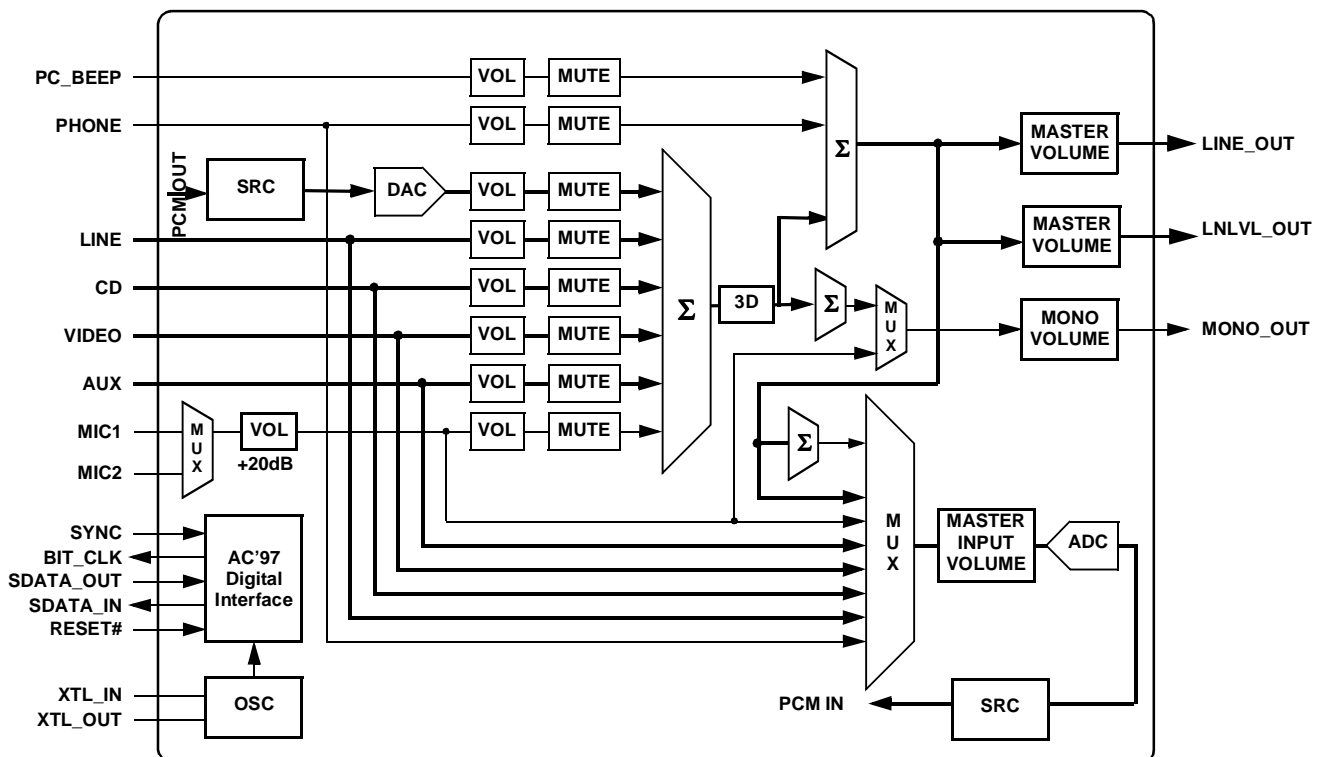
PC_BEEP
VOL
MUTE
PHONE
VOL
MUTE
$\Sigma$
MASTER VOLUME
LINE_OUT
PCM OUT
SRC
DAC
VOL
MUTE
MASTER VOLUME
LNLVL_OUT
LINE
VOL
MUTE
CD
VOL
MUTE
$\Sigma$
3D
$\Sigma$
MUX
MONO VOLUME
MONO_OUT
VIDEO
VOL
MUTE
AUX
VOL
MUTE
MIC1
MUX
VOL
VOL
MUTE
$\Sigma$
MIC2
+20dB
SYNC
BIT_CLK
SDATA_OUT
SDATA_IN
RESET#
AC'97 Digital Interface
MUX
MASTER INPUT VOLUME
ADC
XTL_IN
XTL_OUT
OSC
PCM IN
SRC